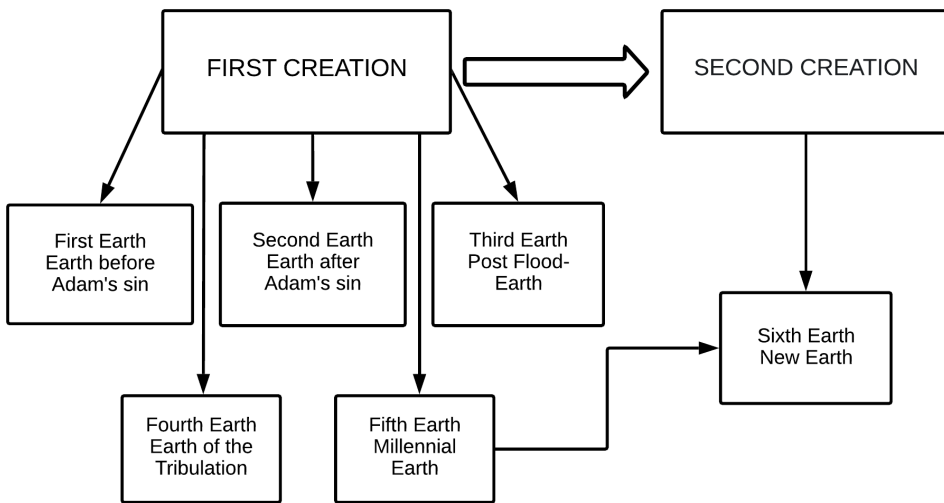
FIRST CREATION

SECOND CREATION

First Earth
Earth before Adam's sin

Second Earth
Earth after Adam's sin

Third Earth
Post Flood-Earth

Sixth Earth
New Earth

Fourth Earth
Earth of the Tribulation

Fifth Earth
Millennial Earth